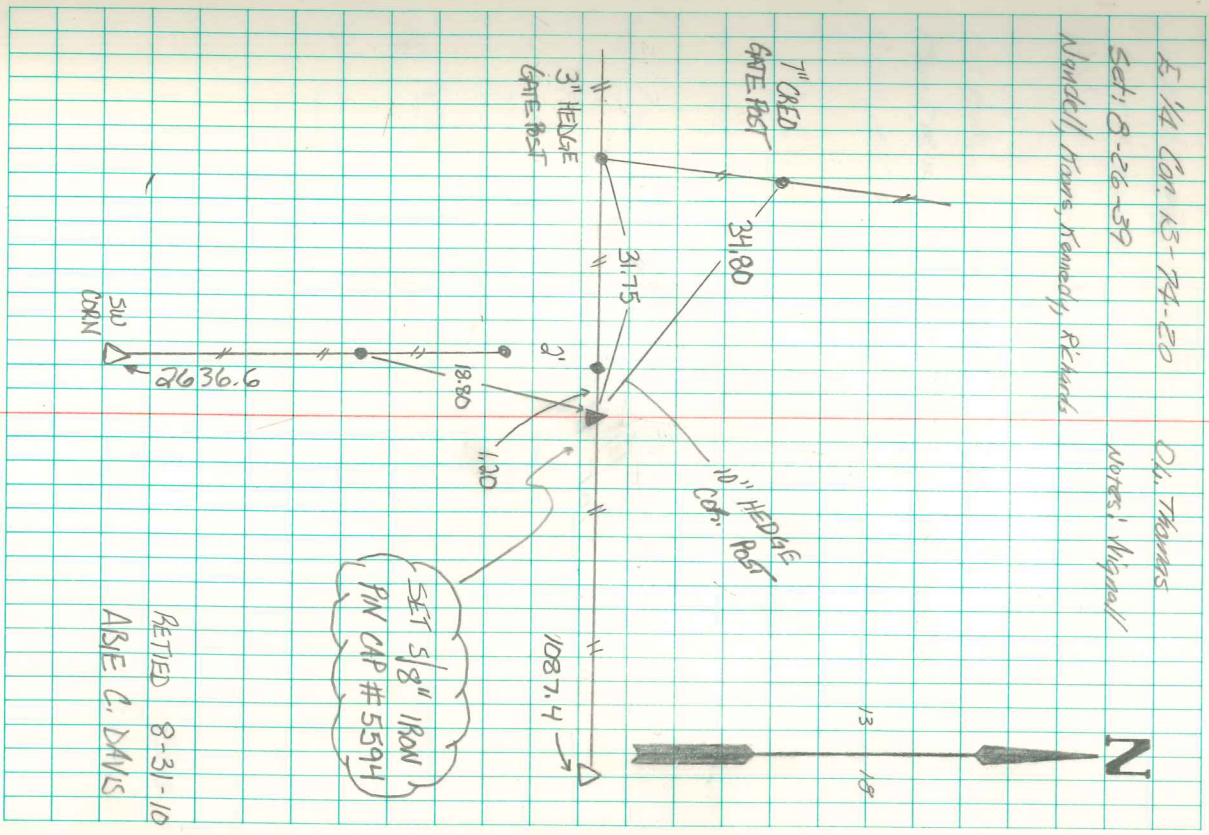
E 1/4 Cor. 13-74-20
Set: 8-26-39
Nandell, Adams, Kennedy, Richards

D.W. Thomas
Notes: Nignall

7" CRED GATE POST

3" HEDGE GATE POST

34.80

31.75

2'

SW CORN

2636.6

18.80

1.30

10" HEDGE COR. POST

SET 5/8" IRON PIN CAP # 5594

1087.4

RETIED 8-31-10
ABIE C. DAVIS

N

13

18